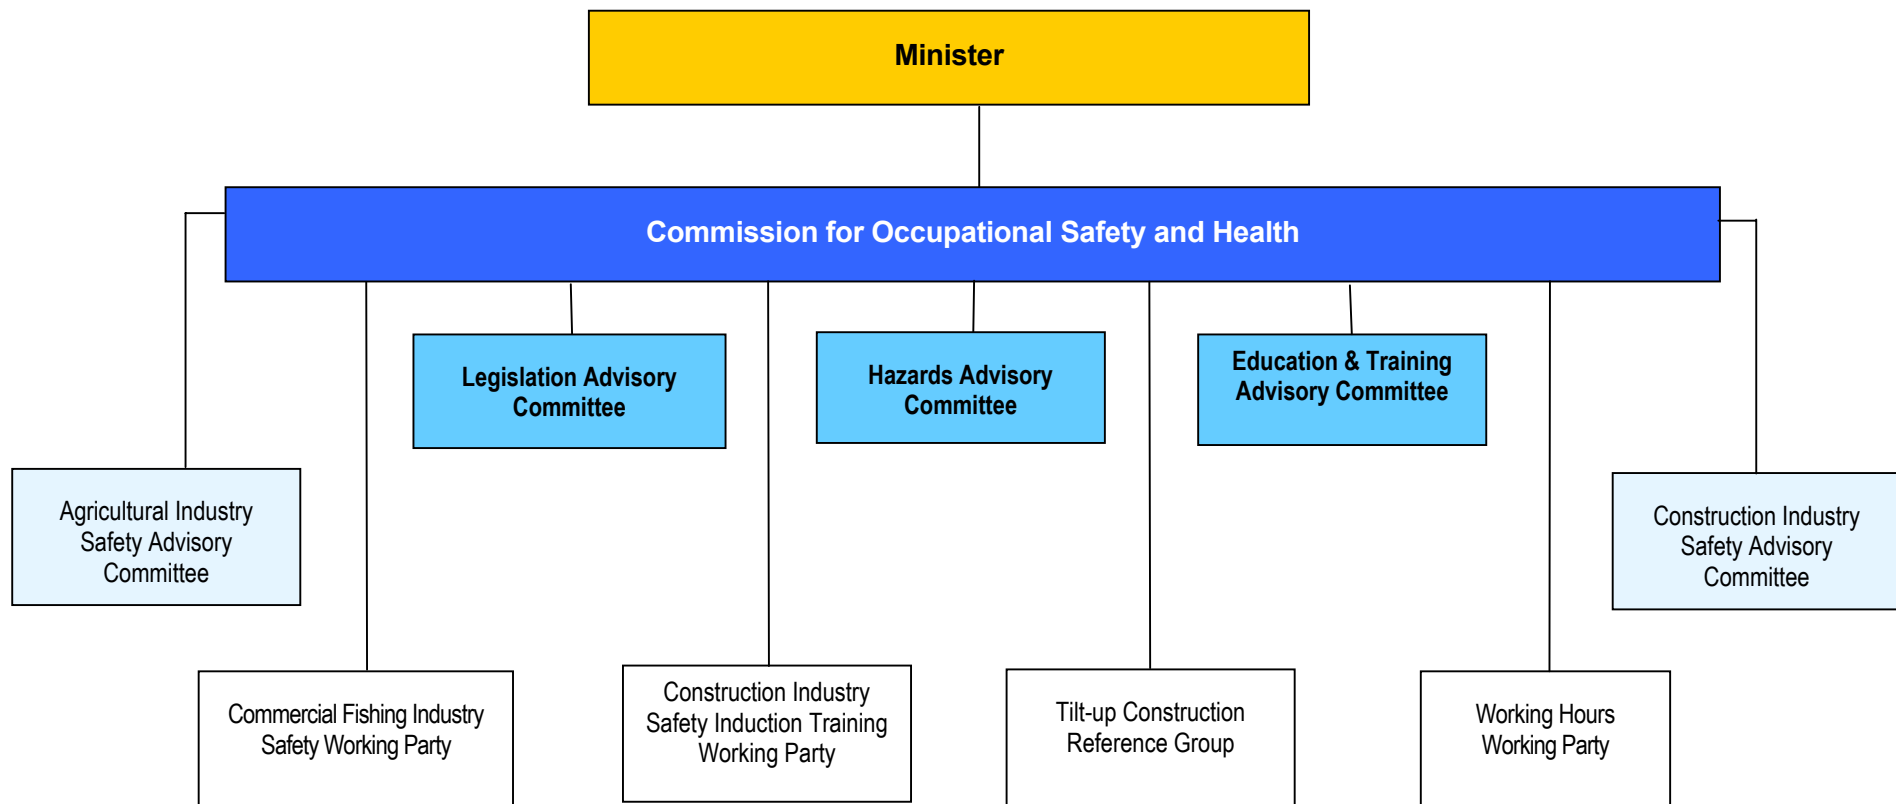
Minister

Commission for Occupational Safety and Health

Legislation Advisory Committee

Hazards Advisory Committee

Education & Training Advisory Committee

Agricultural Industry Safety Advisory Committee

Construction Industry Safety Advisory Committee

Commercial Fishing Industry Safety Working Party

Construction Industry Safety Induction Training Working Party

Tilt-up Construction Reference Group

Working Hours Working Party